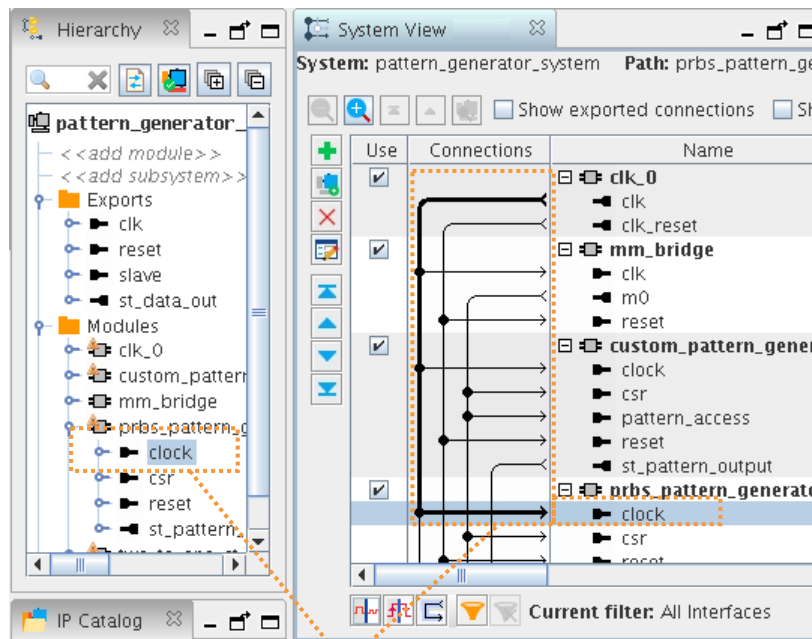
Hierarchy

pattern_generator_
<<add module>>
<<add subsystem>>
Exports
clk
reset
slave
st_data_out
Modules
clk_0
custom_pattern
mm_bridge
prbs_pattern_g
clock
csr
reset
st_pattern
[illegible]

IP Catalog

System View

System: pattern_generator_system Path: prbs_pattern_ge

Show exported connections Sh

| Use | Connections | Name |
|---|---|---|
| ✔ | | clk_0 |
| | | clk |
| | | clk_reset |
| ✔ | | mm_bridge |
| | | clk |
| | | m0 |
| | | reset |
| ✔ | | custom_pattern_gener |
| | | clock |
| | | csr |
| | | pattern_access |
| | | reset |
| | | st_pattern_output |
| ✔ | | prbs_pattern_generato |
| | | clock |
| | | csr |
| | | reset |

Current filter: All Interfaces